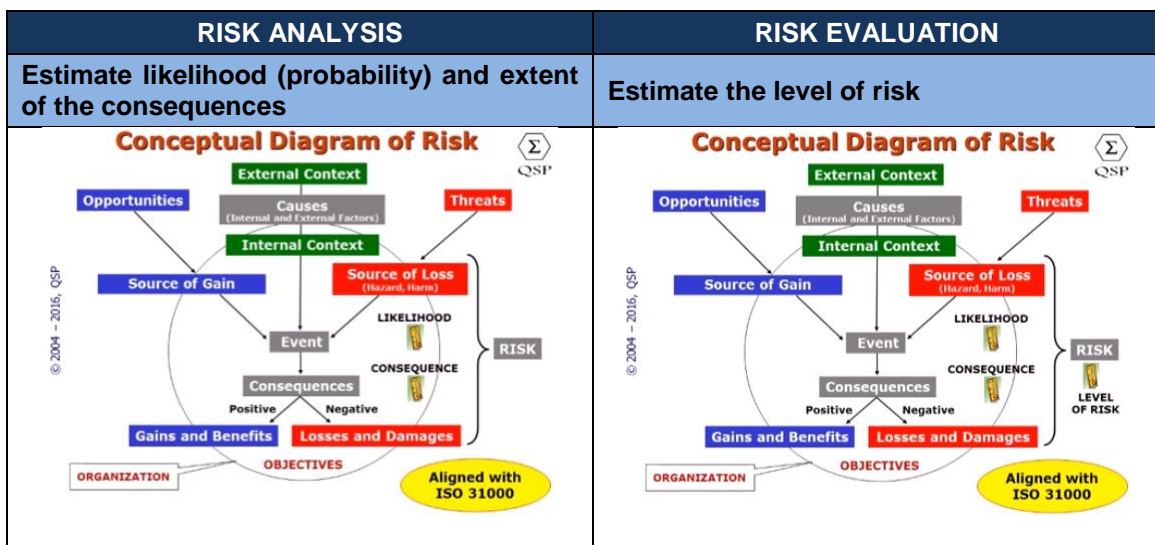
| RISK ANALYSIS | RISK EVALUATION |
|---|---|
| Estimate likelihood (probability) and extent of the consequences | Estimate the level of risk |
| Conceptual Diagram of Risk $\langle\Sigma\rangle$ QSP External Context Opportunities Causes (Internal and External Factors) Threats Internal Context © 2004 – 2016, QSP Source of Gain Source of Loss (Hazard, Harm) LIKELIHOOD Event RISK CONSEQUENCE Consequences Positive Negative Gains and Benefits Losses and Damages OBJECTIVES ORGANIZATION Aligned with ISO 31000 | Conceptual Diagram of Risk $\langle\Sigma\rangle$ QSP External Context Opportunities Causes (Internal and External Factors) Threats Internal Context © 2004 – 2016, QSP Source of Gain Source of Loss (Hazard, Harm) LIKELIHOOD Event RISK CONSEQUENCE LEVEL OF RISK Consequences Positive Negative Gains and Benefits Losses and Damages OBJECTIVES ORGANIZATION Aligned with ISO 31000 |